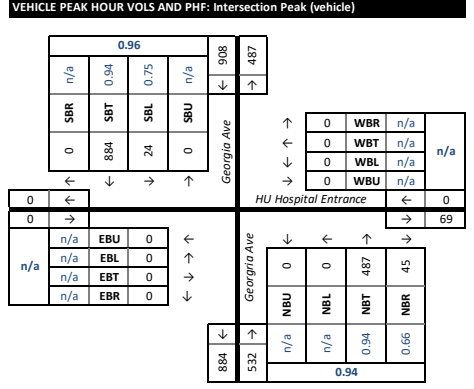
VEHICLE PEAK HOUR VOLS AND PHF: Intersection Peak (vehicle)

0.96

| n/a | 0.94 | 0.75 | n/a |
|---|---|---|---|
| SBR | SBT | SBL | SBU |
| 0 | 884 | 24 | 0 |
| ← | ↓ | → | ↑ |

908 ↓
487 ↑

Georgia Ave

| ↑ | 0 | WBR | n/a | n/a |
|---|---|---|---|---|
| ← | 0 | WBT | n/a | |
| ↓ | 0 | WBL | n/a | |
| → | 0 | WBU | n/a | |

HU Hospital Entrance

0 ←
0 →

← 0
→ 69

| n/a | n/a | EBU | 0 | ← |
|---|---|---|---|---|
| | n/a | EBL | 0 | ↑ |
| | n/a | EBT | 0 | → |
| | n/a | EBR | 0 | ↓ |

Georgia Ave

| ↓ | ← | ↑ | → |
|---|---|---|---|
| 0 | 0 | 487 | 45 |
| NBU | NBL | NBT | NBR |
| n/a | n/a | 0.94 | 0.66 |

↓ 884
↑ 532

0.94